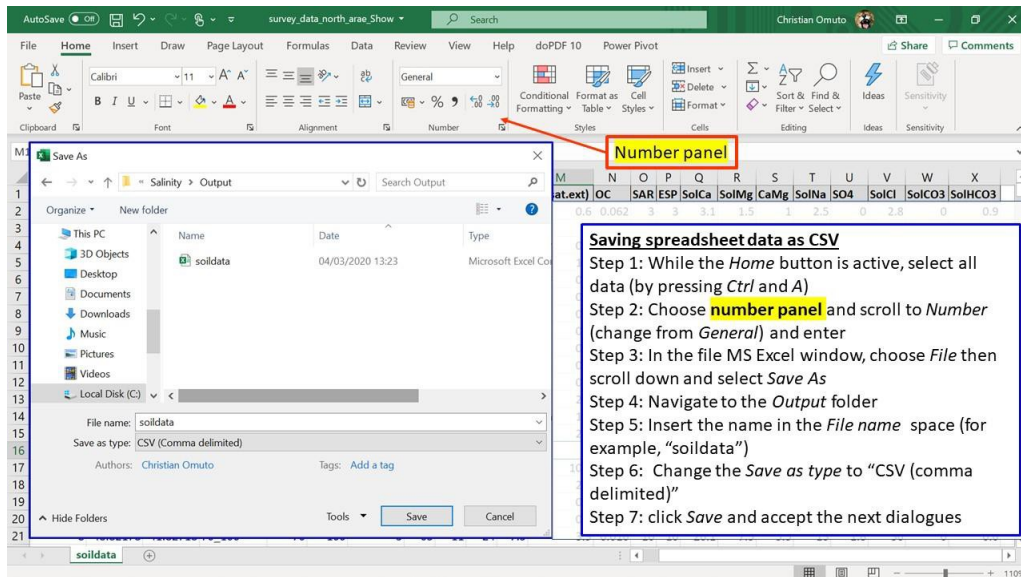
AutoSave Off survey_data_north_arae_Show Search Christian Omuto

File Home Insert Draw Page Layout Formulas Data Review View Help doPDF 10 Power Pivot Share Comments

Paste Calibri 11 General Conditional Formatting Format as Table Cell Styles Insert Delete Format Sort & Filter Find & Select Ideas Sensitivity

Clipboard Font Alignment Number Styles Cells Editing Ideas Sensitivity

Number panel

| M | N | O | P | Q | R | S | T | U | V | W | X |
|---|---|---|---|---|---|---|---|---|---|---|---|
| at.ext) | OC | SAR | ESP | SolCa | SolMg | CaMg | SolNa | SO4 | SolCl | SolCO3 | SolHCO3 |
| 0.6 | 0.062 | 3 | 3 | 3.1 | 1.5 | 1 | 2.5 | 0 | 2.8 | 0 | 0.9 |

Save As

« Salinity › Output Search Output

Organize New folder

This PC
3D Objects
Desktop
Documents
Downloads
Music
Pictures
Videos
Local Disk (C:)

| Name | Date | Type |
|---|---|---|
| soildata | 04/03/2020 13:23 | Microsoft Excel Co |

File name: soildata
Save as type: CSV (Comma delimited)
Authors: Christian Omuto Tags: Add a tag

Hide Folders Tools Save Cancel

soildata

**Saving spreadsheet data as CSV**
Step 1: While the *Home* button is active, select all data (by pressing *Ctrl* and *A*)
Step 2: Choose **number panel** and scroll to *Number* (change from *General*) and enter
Step 3: In the file MS Excel window, choose *File* then scroll down and select *Save As*
Step 4: Navigate to the *Output* folder
Step 5: Insert the name in the *File name* space (for example, "soildata")
Step 6: Change the *Save as type* to "CSV (comma delimited)"
Step 7: click *Save* and accept the next dialogues